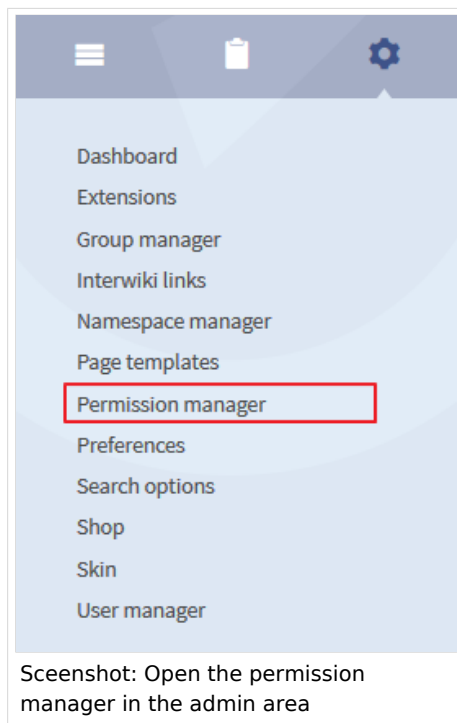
Dashboard
Extensions
Group manager
Interwiki links
Namespace manager
Page templates
Permission manager
Preferences
Search options
Shop
Skin
User manager

Sceenshot: Open the permission manager in the admin area